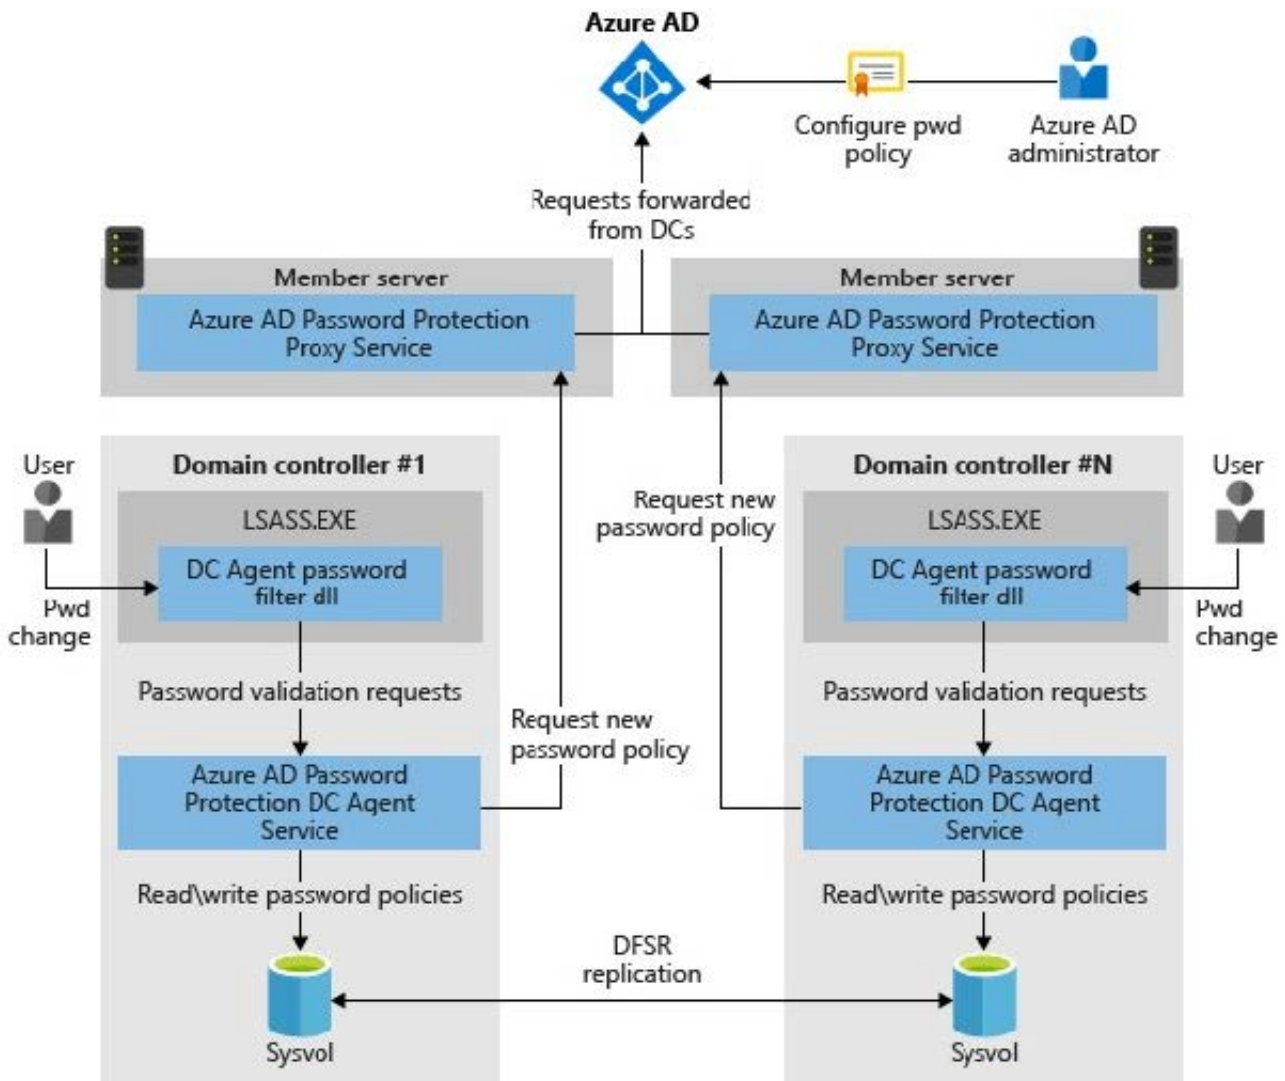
Azure AD

Configure pwd policy

Azure AD administrator

Requests forwarded from DCs

Member server

Azure AD Password Protection Proxy Service

Member server

Azure AD Password Protection Proxy Service

User

Domain controller #1

LSASS.EXE

DC Agent password filter dll

Pwd change

Password validation requests

Azure AD Password Protection DC Agent Service

Read\write password policies

Sysvol

Request new password policy

Request new password policy

DFSR replication

Domain controller #N

User

LSASS.EXE

DC Agent password filter dll

Pwd change

Password validation requests

Azure AD Password Protection DC Agent Service

Read\write password policies

Sysvol